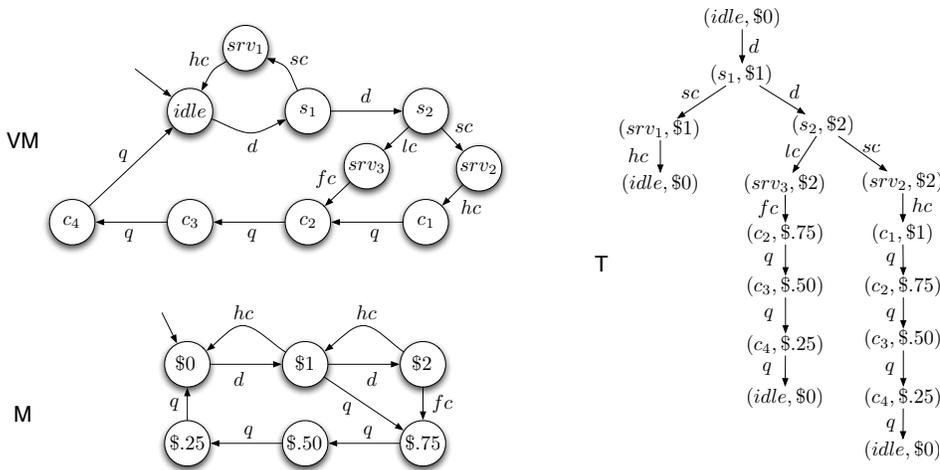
VM

$srv_1$
$hc$ $sc$
$idle$ $s_1$ $d$ $s_2$
$d$ $sc$
$q$ $srv_3$ $lc$ $srv_2$
$fc$ $hc$
$c_4$ $c_3$ $c_2$ $c_1$
$q$ $q$ $q$

M

$hc$ $hc$
$\$0$ $\$1$ $\$2$
$d$ $d$
$q$ $q$ $fc$
$\$.25$ $q$ $\$.50$ $q$ $\$.75$

T

$(idle, \$0)$
$d$
$(s_1, \$1)$
$sc$ $d$
$(srv_1, \$1)$ $(s_2, \$2)$
$hc$ $lc$ $sc$
$(idle, \$0)$ $(srv_3, \$2)$ $(srv_2, \$2)$
$fc$ $hc$
$(c_2, \$.75)$ $(c_1, \$1)$
$q$ $q$
$(c_3, \$.50)$ $(c_2, \$.75)$
$q$ $q$
$(c_4, \$.25)$ $(c_3, \$.50)$
$q$ $q$
$(idle, \$0)$ $(c_4, \$.25)$
$q$
$(idle, \$0)$